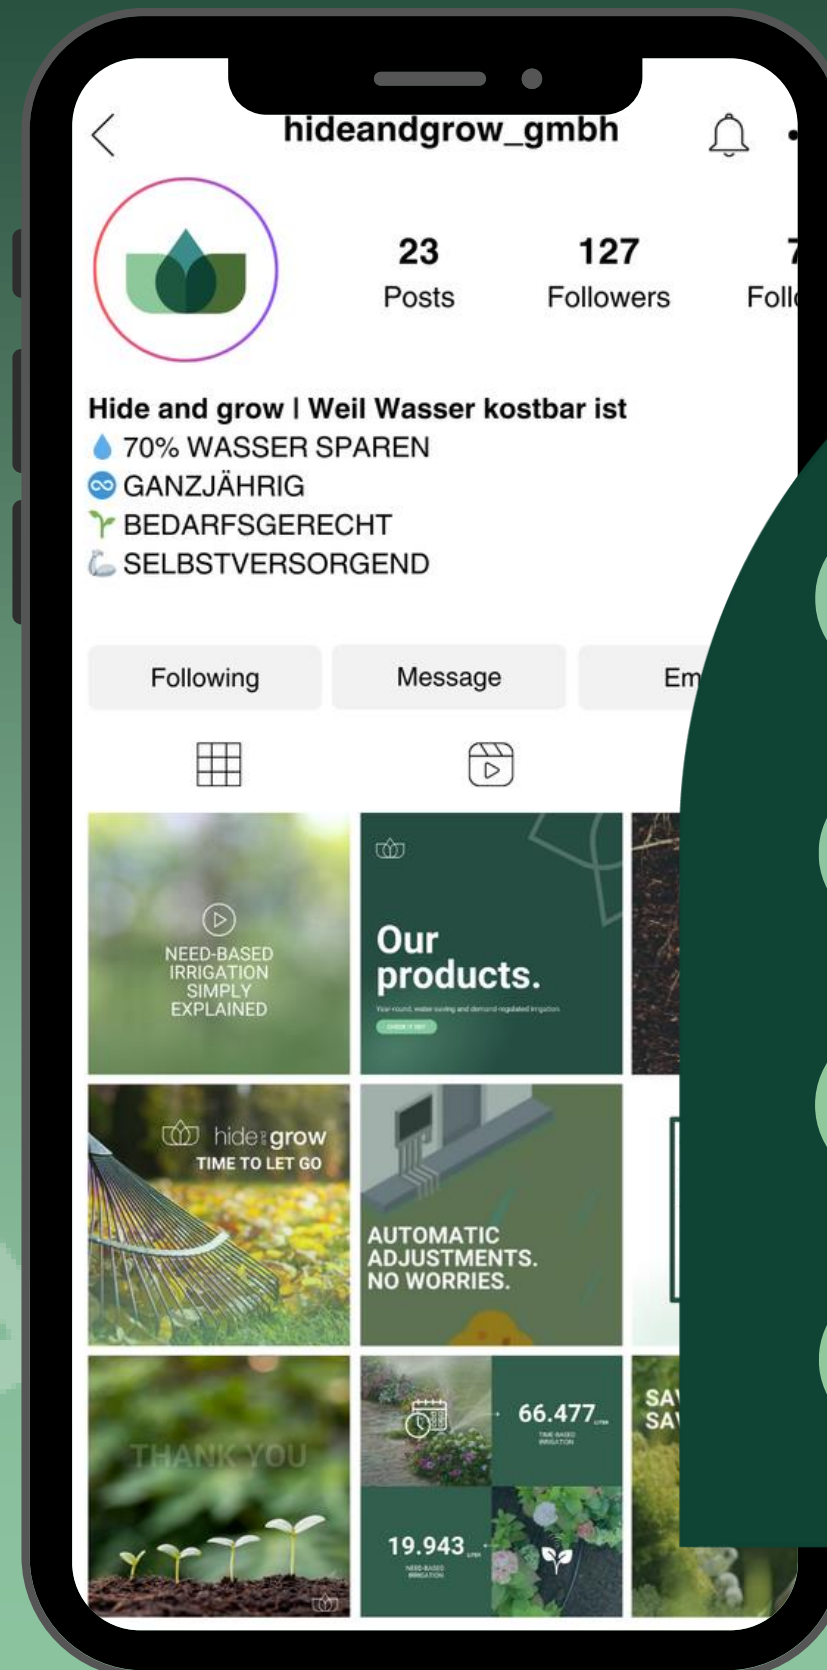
hideandgrow_gmbh

23
Posts

127
Followers

7
Foll

Hide and grow | Weil Wasser kostbar ist
💧 70% WASSER SPAREN
♾ GANZJÄHRIG
🌱 BEDARFSGERECHT
💪 SELBSTVERSORGEND

Following

Message

Em

NEED-BASED IRRIGATION SIMPLY EXPLAINED

Our products.

Year-round, water-saving and demand-regulated irrigation.

CHECK IT OUT

hide grow
TIME TO LET GO

AUTOMATIC ADJUSTMENTS. NO WORRIES.

THANK YOU

66.477 LITER
TIME-BASED IRRIGATION

19.943 LITER
NEED-BASED IRRIGATION

SA
SA